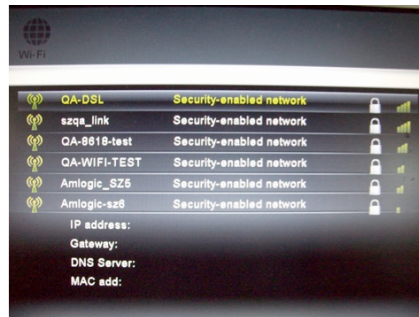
Wi-Fi

| | |
|---|---|
| QA-DSL | Security-enabled network |
| szqa_link | Security-enabled network |
| QA-8618-test | Security-enabled network |
| QA-WIFI-TEST | Security-enabled network |
| Amlogic_SZ5 | Security-enabled network |
| Amlogic-sz6 | Security-enabled network |

IP address:
Gateway:
DNS Server:
MAC add: